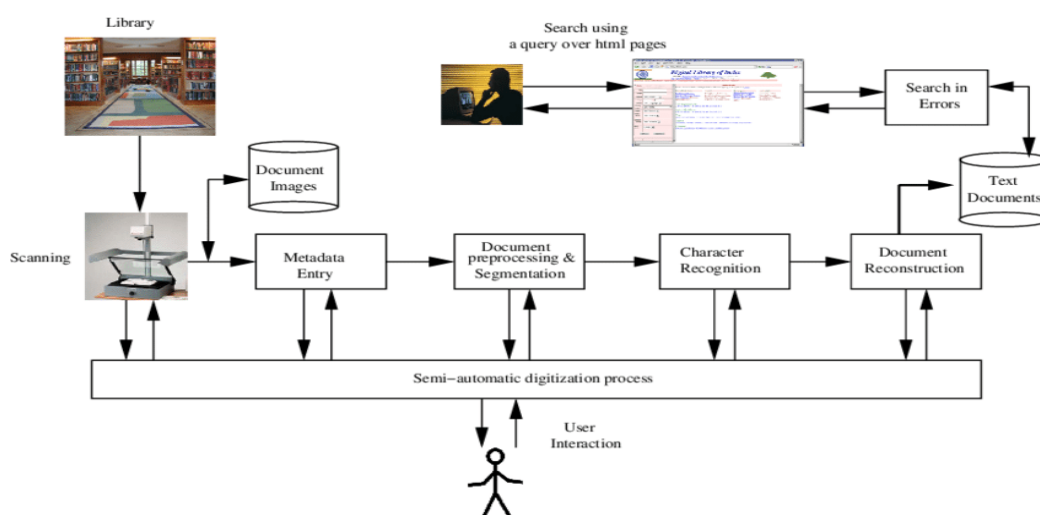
Library

Search using a query over html pages

Digital Library of India

Search in Errors

Document Images

Text Documents

Scanning

Metadata Entry

Document preprocessing & Segmentation

Character Recognition

Document Reconstruction

Semi−automatic digitization process

User Interaction